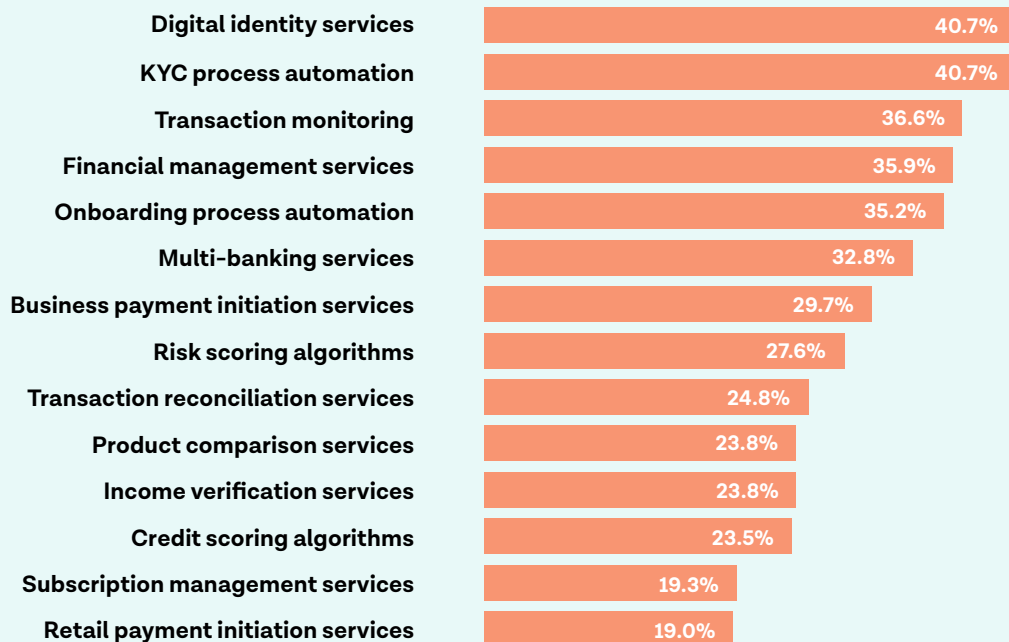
Digital identity services 40.7%
KYC process automation 40.7%
Transaction monitoring 36.6%
Financial management services 35.9%
Onboarding process automation 35.2%
Multi-banking services 32.8%
Business payment initiation services 29.7%
Risk scoring algorithms 27.6%
Transaction reconciliation services 24.8%
Product comparison services 23.8%
Income verification services 23.8%
Credit scoring algorithms 23.5%
Subscription management services 19.3%
Retail payment initiation services 19.0%